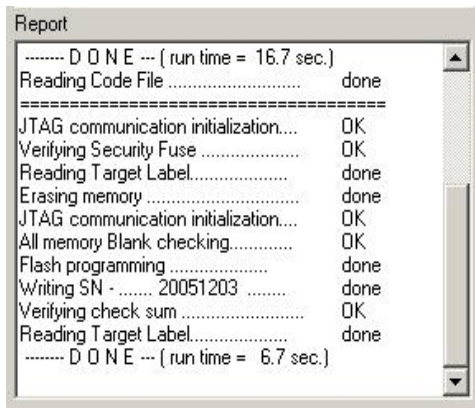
Report

------- D O N E --- ( run time = 16.7 sec.)
Reading Code File .......................... done
=====================================
JTAG communication initialization.... OK
Verifying Security Fuse ..................... OK
Reading Target Label.................... done
Erasing memory ............................... done
JTAG communication initialization.... OK
All memory Blank checking............ OK
Flash programming ..................... done
Writing SN - ....... 20051203 ........ done
Verifying check sum .......................... OK
Reading Target Label.................... done
------- D O N E --- ( run time = 6.7 sec.)